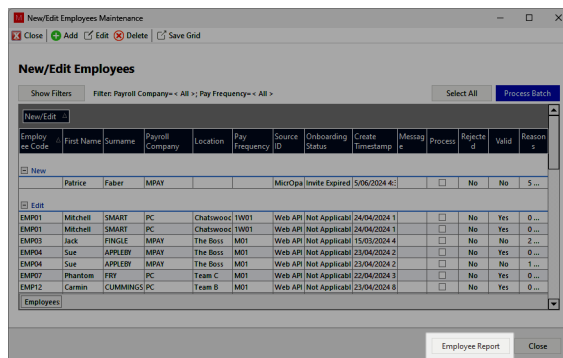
New/Edit Employees Maintenance

Close | Add | Edit | Delete | Save Grid

New/Edit Employees

Show Filters   Filter: Payroll Company= < All >; Pay Frequency= < All >   Select All   Process Batch

New/Edit

| Employee Code | First Name | Surname | Payroll Company | Location | Pay Frequency | Source ID | Onboarding Status | Create Timestamp | Message | Process | Rejected | Valid | Reasons |
|---|---|---|---|---|---|---|---|---|---|---|---|---|---|
| New | | | | | | | | | | | | | |
| | Patrice | Faber | MPAY | | | MicrOpa | Invite Expired | 5/06/2024 4: | | ☐ | No | No | 5 ... |
| Edit | | | | | | | | | | | | | |
| EMP01 | Mitchell | SMART | PC | Chatswooc | 1W01 | Web API | Not Applicabl | 24/04/2024 1 | | ☐ | No | Yes | 0 ... |
| EMP01 | Mitchell | SMART | PC | Chatswooc | 1W01 | Web API | Not Applicabl | 24/04/2024 1 | | ☐ | No | Yes | 0 ... |
| EMP03 | Jack | FINGLE | MPAY | The Boss | M01 | Web API | Not Applicabl | 15/03/2024 4 | | ☐ | No | No | 2 ... |
| EMP04 | Sue | APPLEBY | MPAY | The Boss | M01 | Web API | Not Applicabl | 23/04/2024 2 | | ☐ | No | Yes | 0 ... |
| EMP04 | Sue | APPLEBY | MPAY | The Boss | M01 | Web API | Not Applicabl | 23/04/2024 2 | | ☐ | No | No | 1 ... |
| EMP07 | Phantom | FRY | PC | Team C | M01 | Web API | Not Applicabl | 22/04/2024 3 | | ☐ | No | Yes | 0 ... |
| EMP12 | Carmin | CUMMINGS | PC | Team B | M01 | Web API | Not Applicabl | 23/04/2024 8 | | ☐ | No | Yes | 0 ... |

Employees

Employee Report   Close